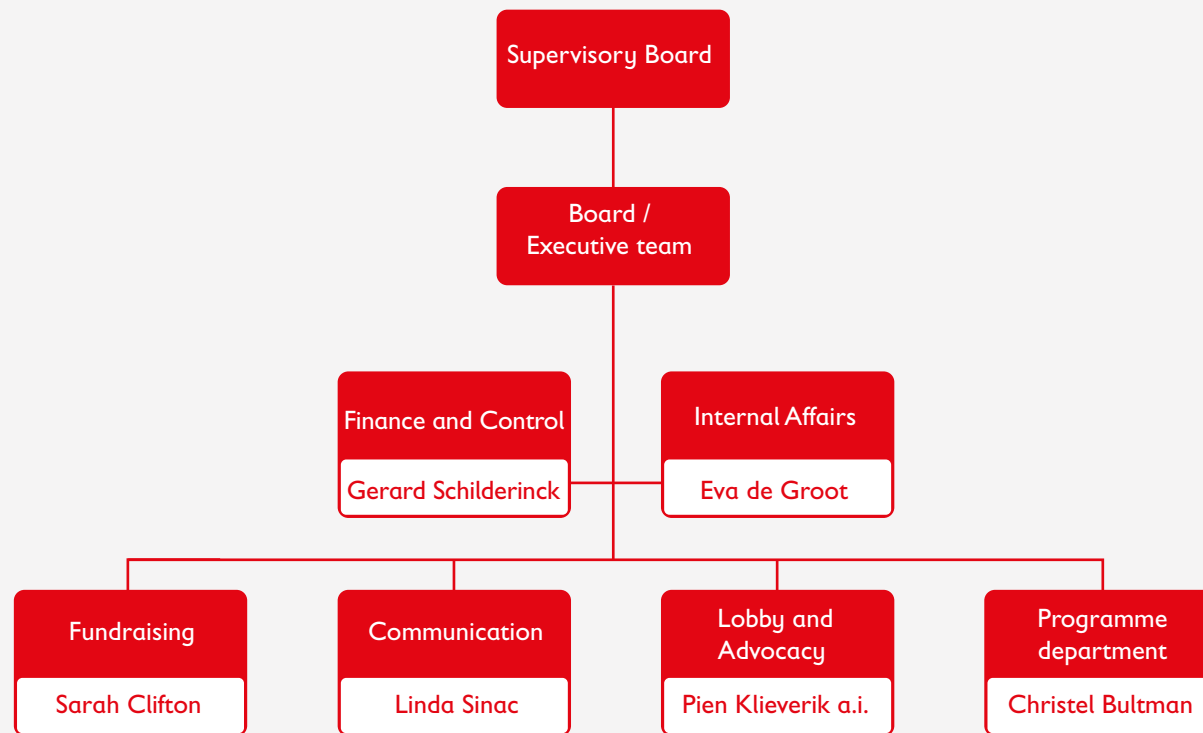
Supervisory Board

Board / Executive team

Finance and Control

Gerard Schilderinck

Internal Affairs

Eva de Groot

Fundraising

Sarah Clifton

Communication

Linda Sinac

Lobby and Advocacy

Pien Klieverik a.i.

Programme department

Christel Bultman